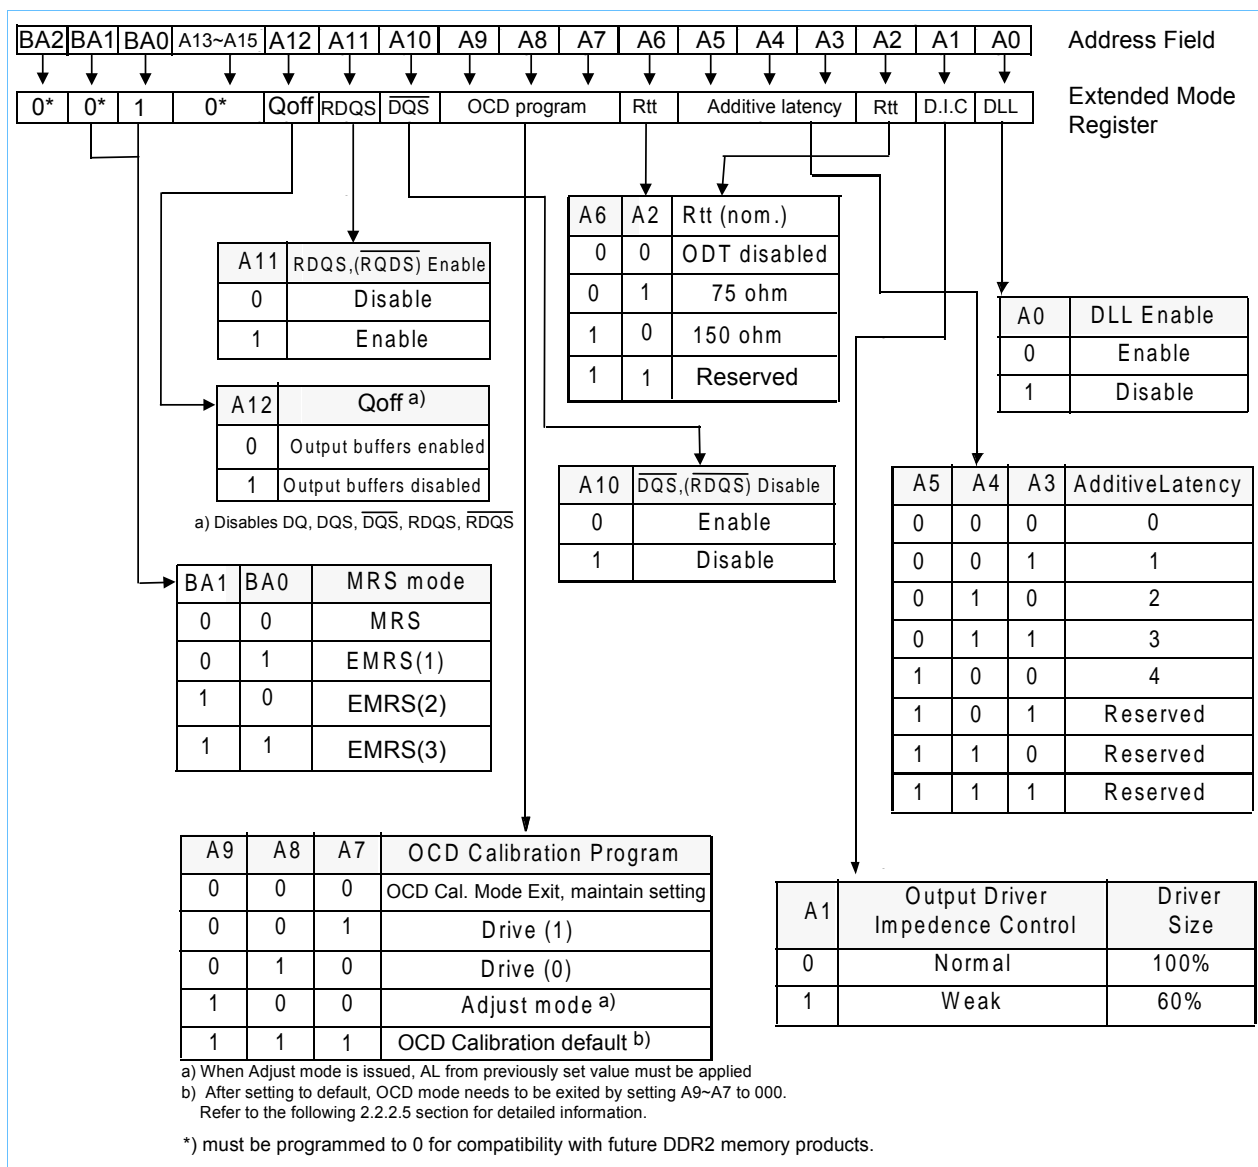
| BA2 | BA1 | BA0 | A13~A15 | A12 | A11 | A10 | A9 | A8 | A7 | A6 | A5 | A4 | A3 | A2 | A1 | A0 |
|---|---|---|---|---|---|---|---|---|---|---|---|---|---|---|---|---|

Address Field

| 0* | 0* | 1 | 0* | Qoff | RDQS | $\overline{DQS}$ | OCD program | Rtt | Additive latency | Rtt | D.I.C | DLL |
|---|---|---|---|---|---|---|---|---|---|---|---|---|

Extended Mode Register

| A11 | RDQS,($\overline{RQDS}$) Enable |
|---|---|
| 0 | Disable |
| 1 | Enable |

| A12 | Qoff a) |
|---|---|
| 0 | Output buffers enabled |
| 1 | Output buffers disabled |

a) Disables DQ, DQS, $\overline{DQS}$, RDQS, $\overline{RDQS}$

| A6 | A2 | Rtt (nom.) |
|---|---|---|
| 0 | 0 | ODT disabled |
| 0 | 1 | 75 ohm |
| 1 | 0 | 150 ohm |
| 1 | 1 | Reserved |

| A0 | DLL Enable |
|---|---|
| 0 | Enable |
| 1 | Disable |

| A10 | $\overline{DQS}$,($\overline{RDQS}$) Disable |
|---|---|
| 0 | Enable |
| 1 | Disable |

| A5 | A4 | A3 | AdditiveLatency |
|---|---|---|---|
| 0 | 0 | 0 | 0 |
| 0 | 0 | 1 | 1 |
| 0 | 1 | 0 | 2 |
| 0 | 1 | 1 | 3 |
| 1 | 0 | 0 | 4 |
| 1 | 0 | 1 | Reserved |
| 1 | 1 | 0 | Reserved |
| 1 | 1 | 1 | Reserved |

| BA1 | BA0 | MRS mode |
|---|---|---|
| 0 | 0 | MRS |
| 0 | 1 | EMRS(1) |
| 1 | 0 | EMRS(2) |
| 1 | 1 | EMRS(3) |

| A9 | A8 | A7 | OCD Calibration Program |
|---|---|---|---|
| 0 | 0 | 0 | OCD Cal. Mode Exit, maintain setting |
| 0 | 0 | 1 | Drive (1) |
| 0 | 1 | 0 | Drive (0) |
| 1 | 0 | 0 | Adjust mode a) |
| 1 | 1 | 1 | OCD Calibration default b) |

a) When Adjust mode is issued, AL from previously set value must be applied
b) After setting to default, OCD mode needs to be exited by setting A9~A7 to 000. Refer to the following 2.2.2.5 section for detailed information.

| A1 | Output Driver Impedence Control | Driver Size |
|---|---|---|
| 0 | Normal | 100% |
| 1 | Weak | 60% |

*) must be programmed to 0 for compatibility with future DDR2 memory products.